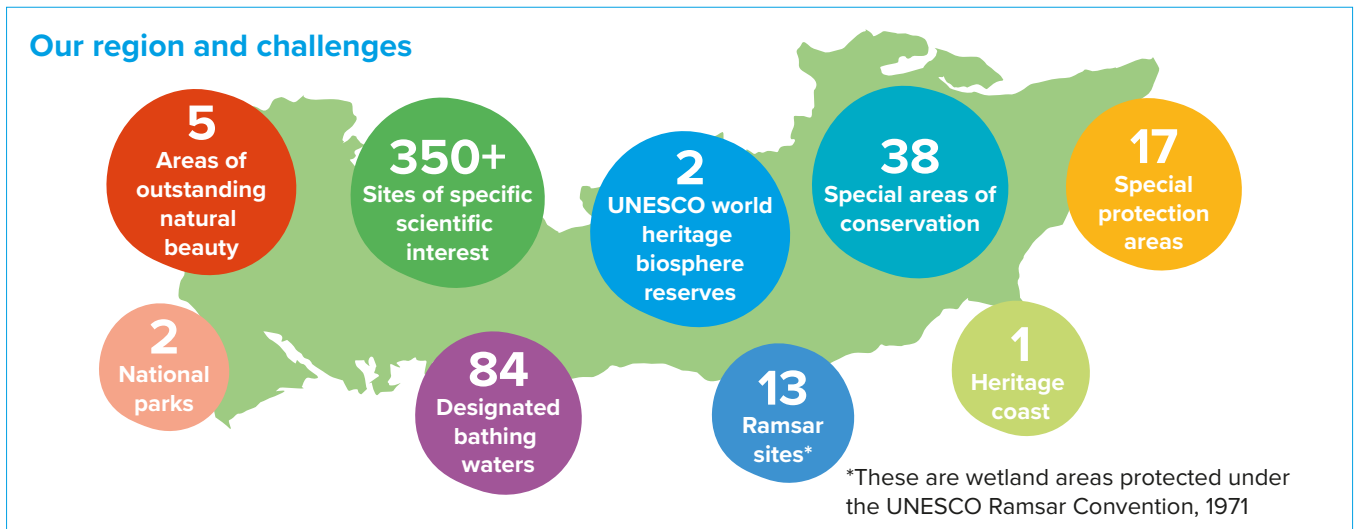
Our region and challenges

5
Areas of outstanding natural beauty

350+
Sites of specific scientific interest

2
UNESCO world heritage biosphere reserves

38
Special areas of conservation

17
Special protection areas

2
National parks

84
Designated bathing waters

13
Ramsar sites*

1
Heritage coast

*These are wetland areas protected under the UNESCO Ramsar Convention, 1971